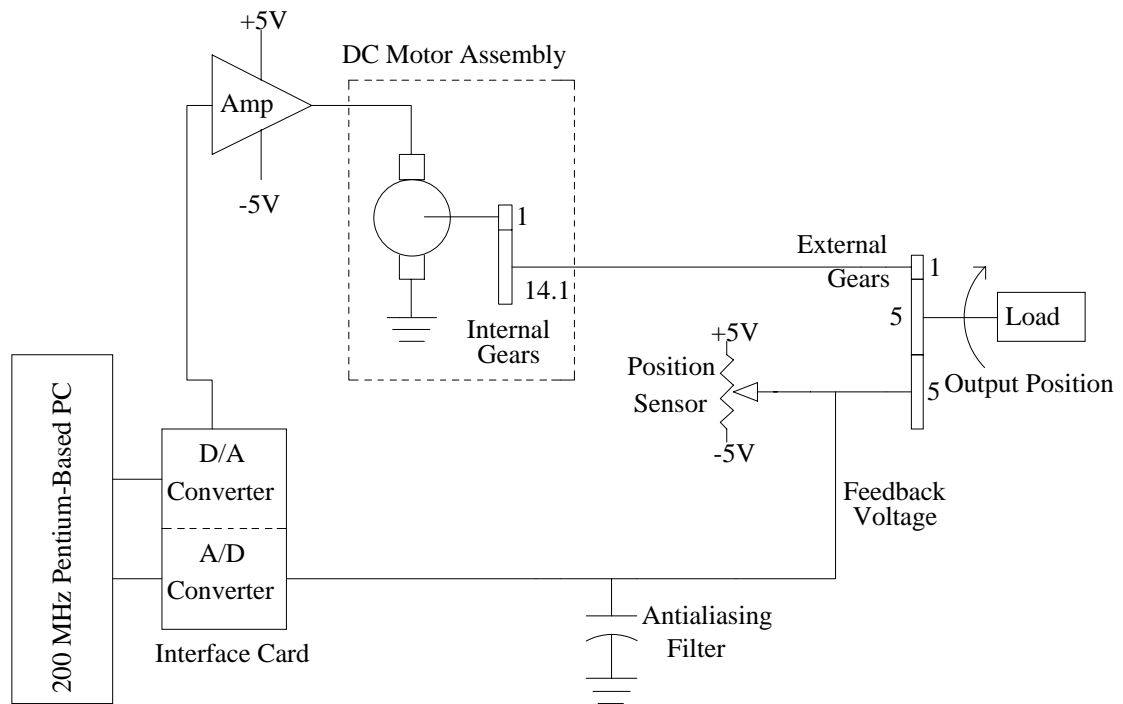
+5V

Amp

-5V

DC Motor Assembly

1

14.1

Internal Gears

External Gears

1

5

Load

5

Output Position

+5V

Position Sensor

-5V

200 MHz Pentium-Based PC

D/A Converter

A/D Converter

Interface Card

Feedback Voltage

Antialiasing Filter